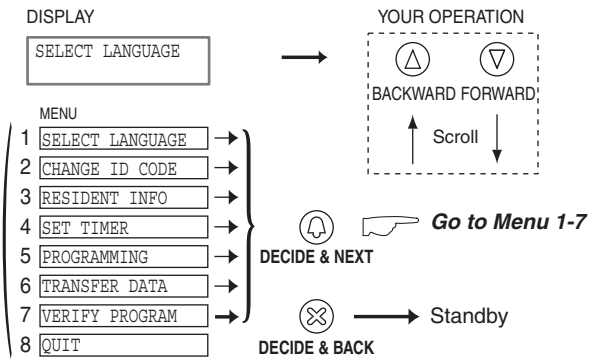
DISPLAY

SELECT LANGUAGE

YOUR OPERATION

BACKWARD FORWARD

Scroll

MENU

1 SELECT LANGUAGE
2 CHANGE ID CODE
3 RESIDENT INFO
4 SET TIMER
5 PROGRAMMING
6 TRANSFER DATA
7 VERIFY PROGRAM
8 QUIT

DECIDE & NEXT

Go to Menu 1-7

DECIDE & BACK

Standby